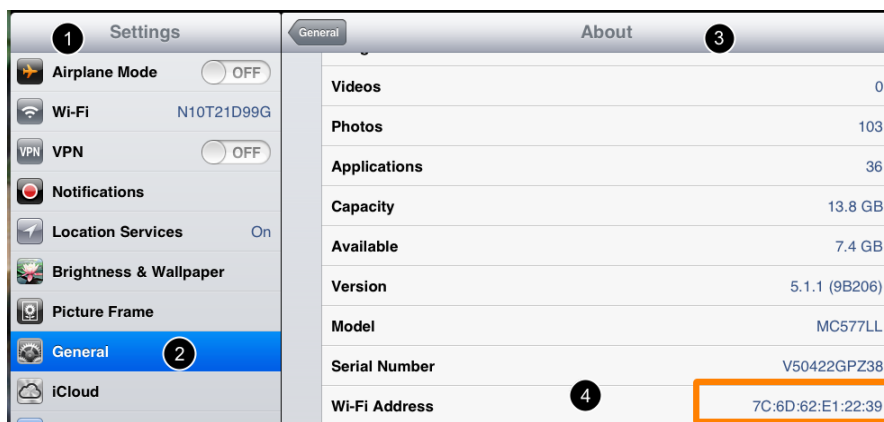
1 Settings

Airplane Mode OFF

Wi-Fi N10T21D99G

VPN VPN OFF

Notifications

Location Services On

Brightness & Wallpaper

Picture Frame

General 2

iCloud

General About 3

Videos 0

Photos 103

Applications 36

Capacity 13.8 GB

Available 7.4 GB

Version 5.1.1 (9B206)

Model MC577LL

Serial Number V50422GPZ38

Wi-Fi Address 4 7C:6D:62:E1:22:39